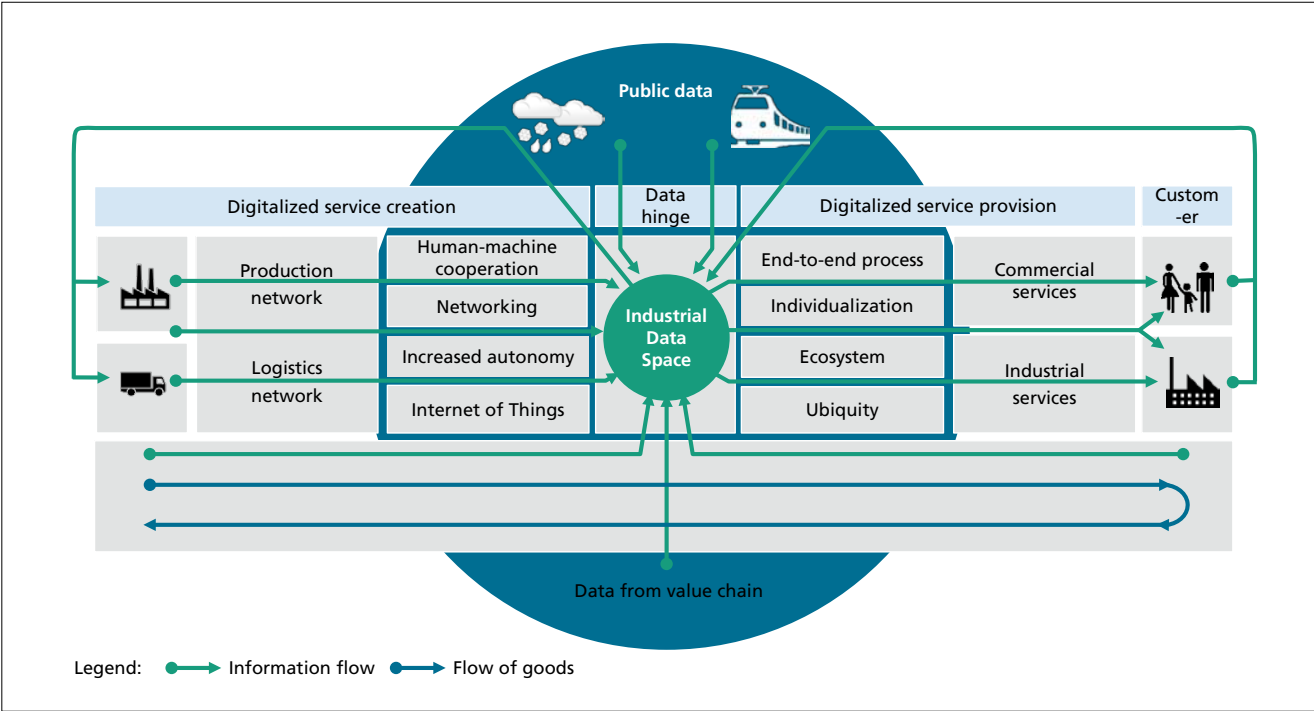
Public data

Digitalized service creation

Data hinge

Digitalized service provision

Custom-er

Production network

Human-machine cooperation

Networking

Increased autonomy

Internet of Things

Industrial Data Space

End-to-end process

Individualization

Ecosystem

Ubiquity

Commercial services

Logistics network

Industrial services

Data from value chain

Legend: Information flow Flow of goods